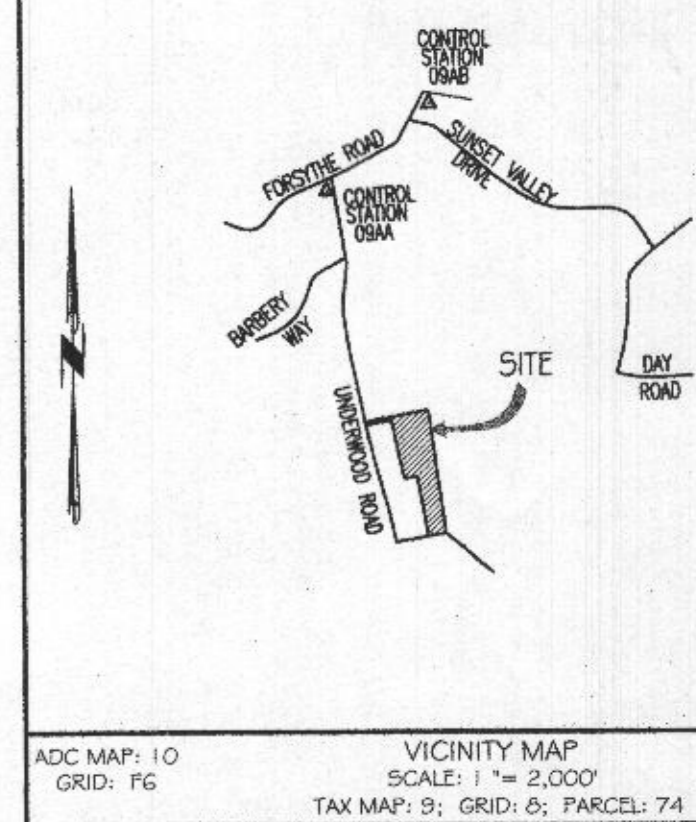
CONTROL STATION 09AB

FORSYTHE ROAD

SUNSET VALLEY DRIVE

CONTROL STATION 09AA

N

BARBERY WAY

SITE

DAY ROAD

UNDERWOOD ROAD

ADC MAP: 10
GRID: F6

VICINITY MAP
SCALE: 1 "= 2,000'
TAX MAP: 9; GRID: 8; PARCEL: 74